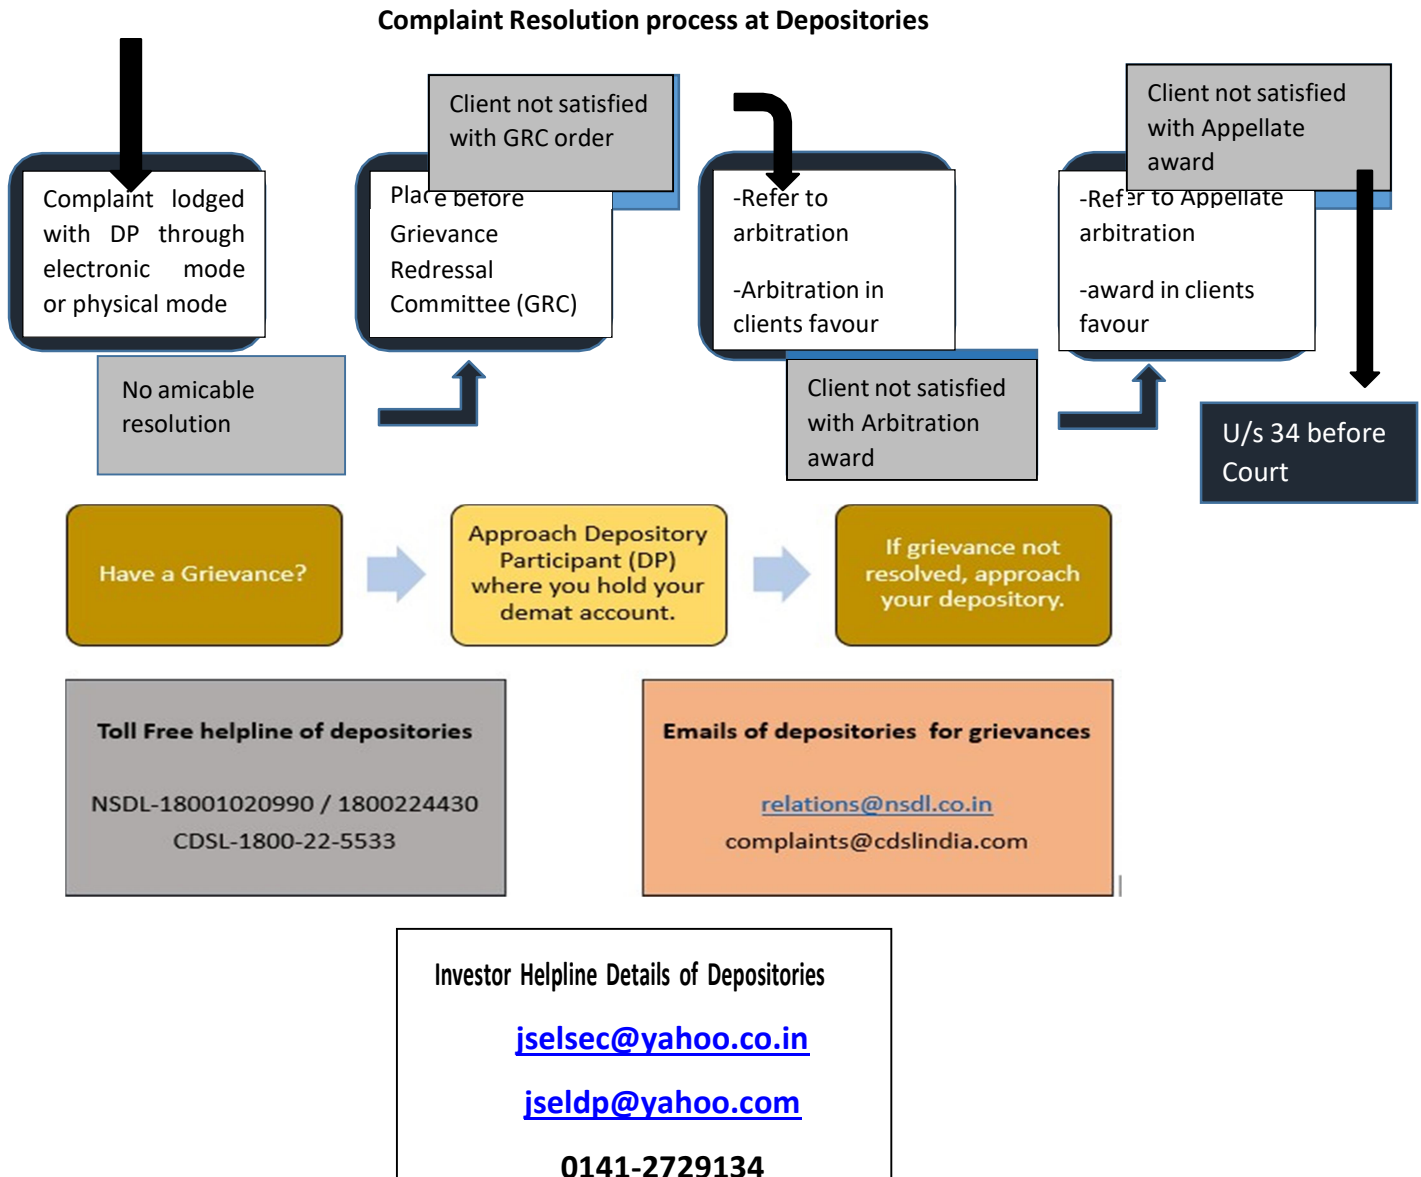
Complaint Resolution process at Depositories

Complaint lodged with DP through electronic mode or physical mode

No amicable resolution

Client not satisfied with GRC order

Place before Grievance Redressal Committee (GRC)

-Refer to arbitration

-Arbitration in clients favour

Client not satisfied with Arbitration award

Client not satisfied with Appellate award

-Refer to Appellate arbitration

-award in clients favour

U/s 34 before Court

Have a Grievance?

Approach Depository Participant (DP) where you hold your demat account.

If grievance not resolved, approach your depository.

Toll Free helpline of depositories

NSDL-18001020990 / 1800224430

CDSL-1800-22-5533

Emails of depositories for grievances

relations@nsdl.co.in

complaints@cdslindia.com

Investor Helpline Details of Depositories

jselsec@yahoo.co.in

jseldp@yahoo.com

0141-2729134